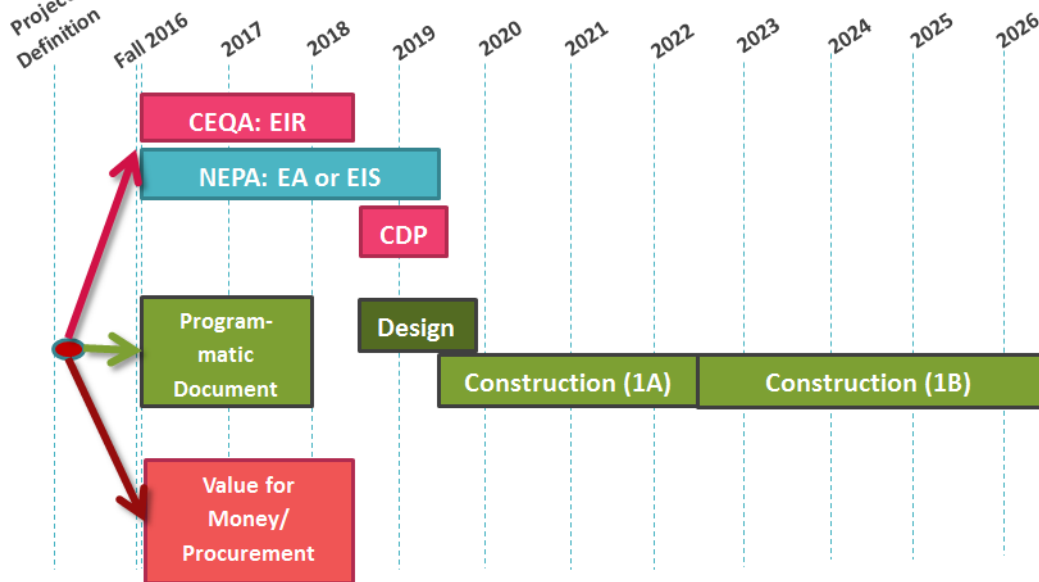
Projec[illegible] Definition

Fall 2016

2017

2018

2019

2020

2021

2022

2023

2024

2025

2026

CEQA: EIR

NEPA: EA or EIS

CDP

Programmatic Document

Design

Construction (1A)

Construction (1B)

Value for Money/ Procurement